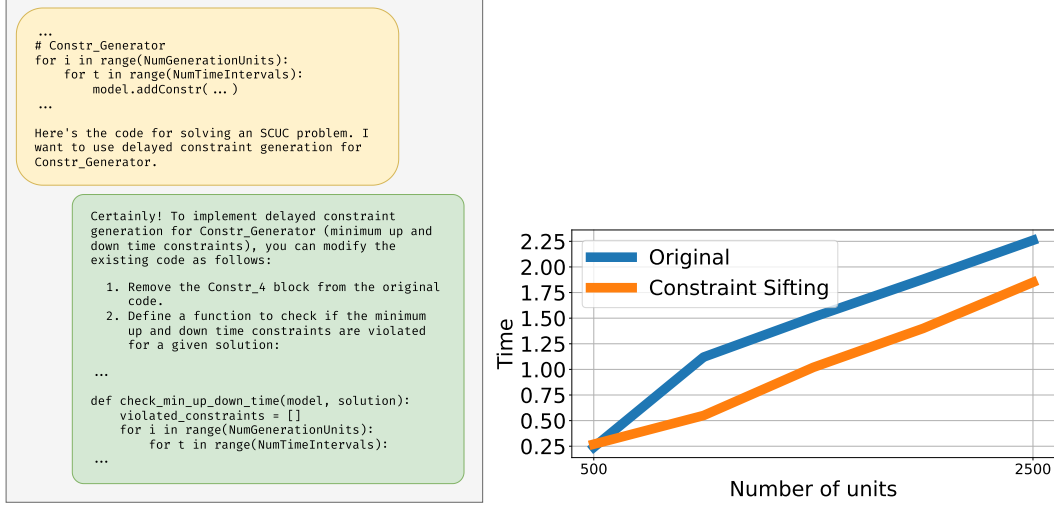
…
# Constr_Generator
for i in range(NumGenerationUnits):
    for t in range(NumTimeIntervals):
        model.addConstr( … )
…

Here's the code for solving an SCUC problem. I want to use delayed constraint generation for Constr_Generator.

Certainly! To implement delayed constraint generation for Constr_Generator (minimum up and down time constraints), you can modify the existing code as follows:

1. Remove the Constr_4 block from the original code.
2. Define a function to check if the minimum up and down time constraints are violated for a given solution:

…

def check_min_up_down_time(model, solution):
    violated_constraints = []
    for i in range(NumGenerationUnits):
        for t in range(NumTimeIntervals):
…

Original
Constraint Sifting

Time
2.25
2.00
1.75
1.50
1.25
1.00
0.75
0.50
0.25

500
2500
Number of units